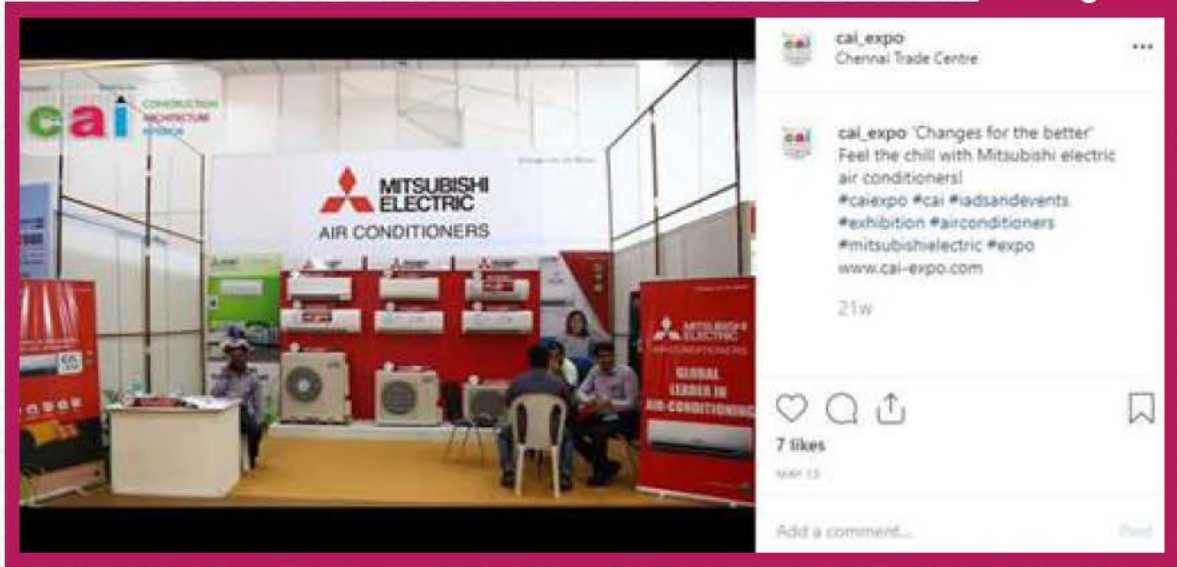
cai
CONSTRUCTION
ARCHITECTURE
INTERIOR

MITSUBISHI ELECTRIC
AIR CONDITIONERS

MITSUBISHI ELECTRIC
AIR CONDITIONERS
GLOBAL LEADER IN AIR-CONDITIONING

cai_expo
Chennai Trade Centre

cai_expo 'Changes for the better' Feel the chill with Mitsubishi electric air conditioners! #caiexpo #cai #iadsandevents #exhibition #airconditioners #mitsubishielectric #expo www.cai-expo.com

21w

7 likes
MAY 13

Add a comment...
Post